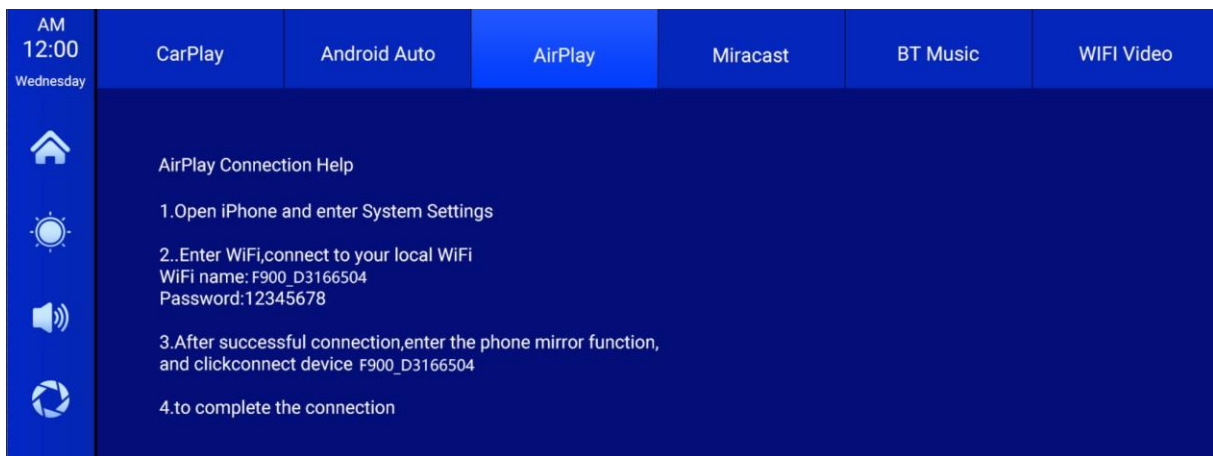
AM
12:00
Wednesday

CarPlay
Android Auto
AirPlay
Miracast
BT Music
WIFI Video

AirPlay Connection Help

1.Open iPhone and enter System Settings

2..Enter WiFi,connect to your local WiFi
WiFi name: F900_D3166504
Password:12345678

3.After successful connection,enter the phone mirror function, and clickconnect device F900_D3166504

4.to complete the connection